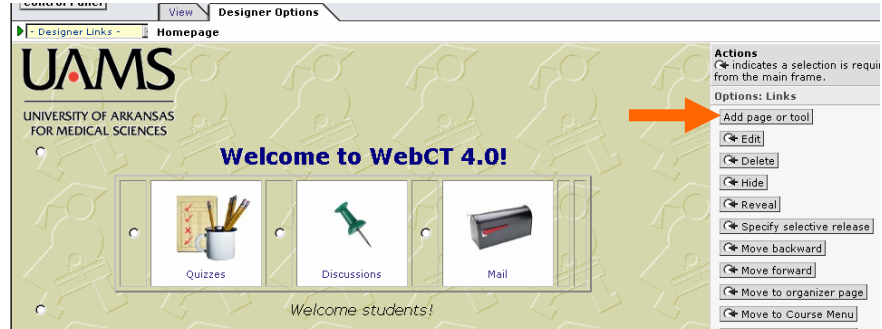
Control Panel
View
Designer Options
- Designer Links -
Homepage
UAMS
UNIVERSITY OF ARKANSAS FOR MEDICAL SCIENCES
Welcome to WebCT 4.0!
Quizzes
Discussions
Mail
Welcome students!
Actions
indicates a selection is requi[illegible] from the main frame.
Options: Links
Add page or tool
Edit
Delete
Hide
Reveal
Specify selective release
Move backward
Move forward
Move to organizer page
Move to Course Menu